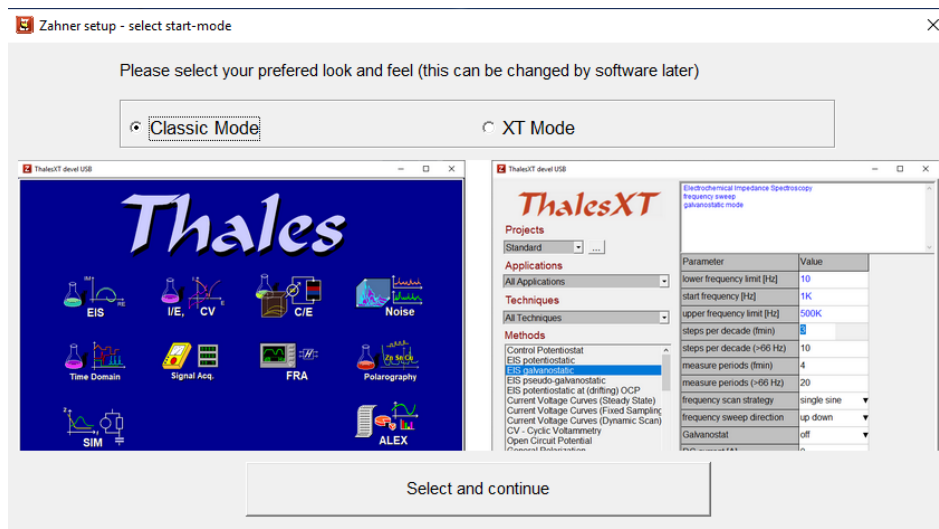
Zahner setup - select start-mode

Please select your prefered look and feel (this can be changed by software later)

Classic Mode

XT Mode

ThalesXT devel USB

Thales

EIS

I/E, CV

C/E

Noise

Time Domain

Signal Acq.

FRA

Polarography

SIM

ALEX

ThalesXT devel USB

ThalesXT

Projects

Standard

Applications

All Applications

Techniques

All Techniques

Methods

Control Potentiostat
EIS potentiostatic
EIS galvanostatic
EIS pseudo-galvanostatic
EIS potentiostatic at (drifting) OCP
Current Voltage Curves (Steady State)
Current Voltage Curves (Fixed Sampling
Current Voltage Curves (Dynamic Scan)
CV - Cyclic Voltammetry
Open Circuit Potential

Electrochemical Impedance Spectroscopy
frequency sweep
galvanostatic mode

| Parameter | Value |
|---|---|
| lower frequency limit [Hz] | 10 |
| start frequency [Hz] | 1K |
| upper frequency limit [Hz] | 500K |
| steps per decade (fmin) | 3 |
| steps per decade (>66 Hz) | 10 |
| measure periods (fmin) | 4 |
| measure periods (>66 Hz) | 20 |
| frequency scan strategy | single sine |
| frequency sweep direction | up down |
| Galvanostat | off |

Select and continue